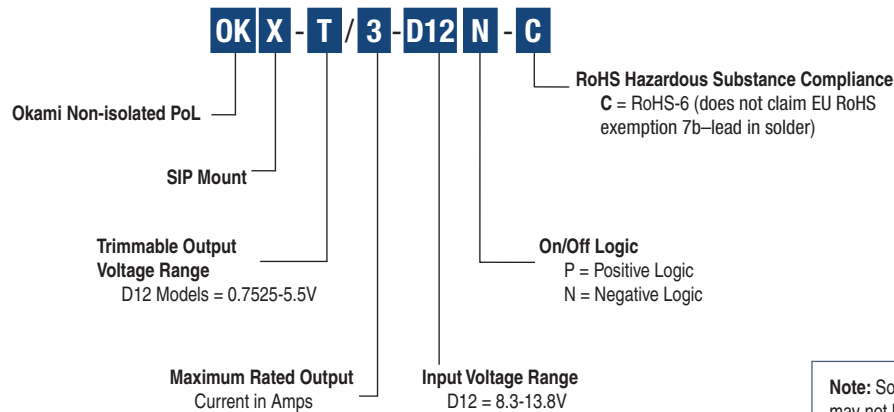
OK X - T / 3 - D12 N - C

RoHS Hazardous Substance Compliance
C = RoHS-6 (does not claim EU RoHS exemption 7b–lead in solder)

Okami Non-isolated PoL

SIP Mount

Trimmable Output Voltage Range
D12 Models = 0.7525-5.5V

On/Off Logic
P = Positive Logic
N = Negative Logic

Maximum Rated Output Current in Amps

Input Voltage Range
D12 = 8.3-13.8V

Note: So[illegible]
may not b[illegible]